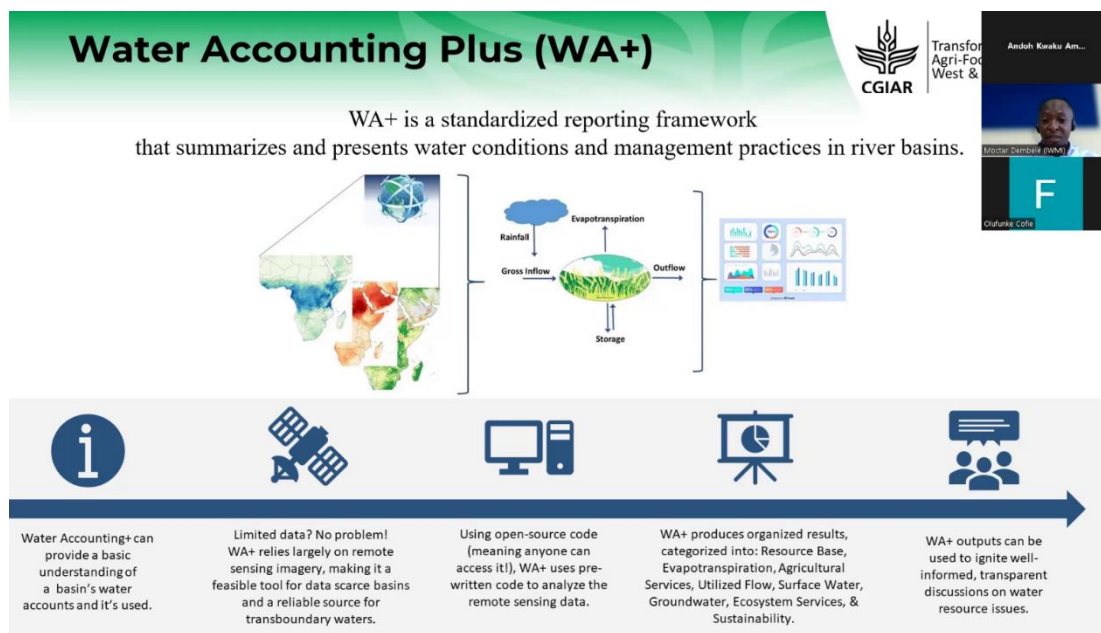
Water Accounting Plus (WA+)

CGIAR

Transfor
Agri-Foo
West &

Andoh Kwaku Am...

Moctar Dembélé (IWMI)

F

Olufunke Cofie

WA+ is a standardized reporting framework that summarizes and presents water conditions and management practices in river basins.

Rainfall

Evapotranspiration

Gross Inflow

Outflow

Storage

Water Accounting+ can provide a basic understanding of a basin's water accounts and it's used.

Limited data? No problem! WA+ relies largely on remote sensing imagery, making it a feasible tool for data scarce basins and a reliable source for transboundary waters.

Using open-source code (meaning anyone can access it!), WA+ uses prewritten code to analyze the remote sensing data.

WA+ produces organized results, categorized into: Resource Base, Evapotranspiration, Agricultural Services, Utilized Flow, Surface Water, Groundwater, Ecosystem Services, & Sustainability.

WA+ outputs can be used to ignite well-informed, transparent discussions on water resource issues.